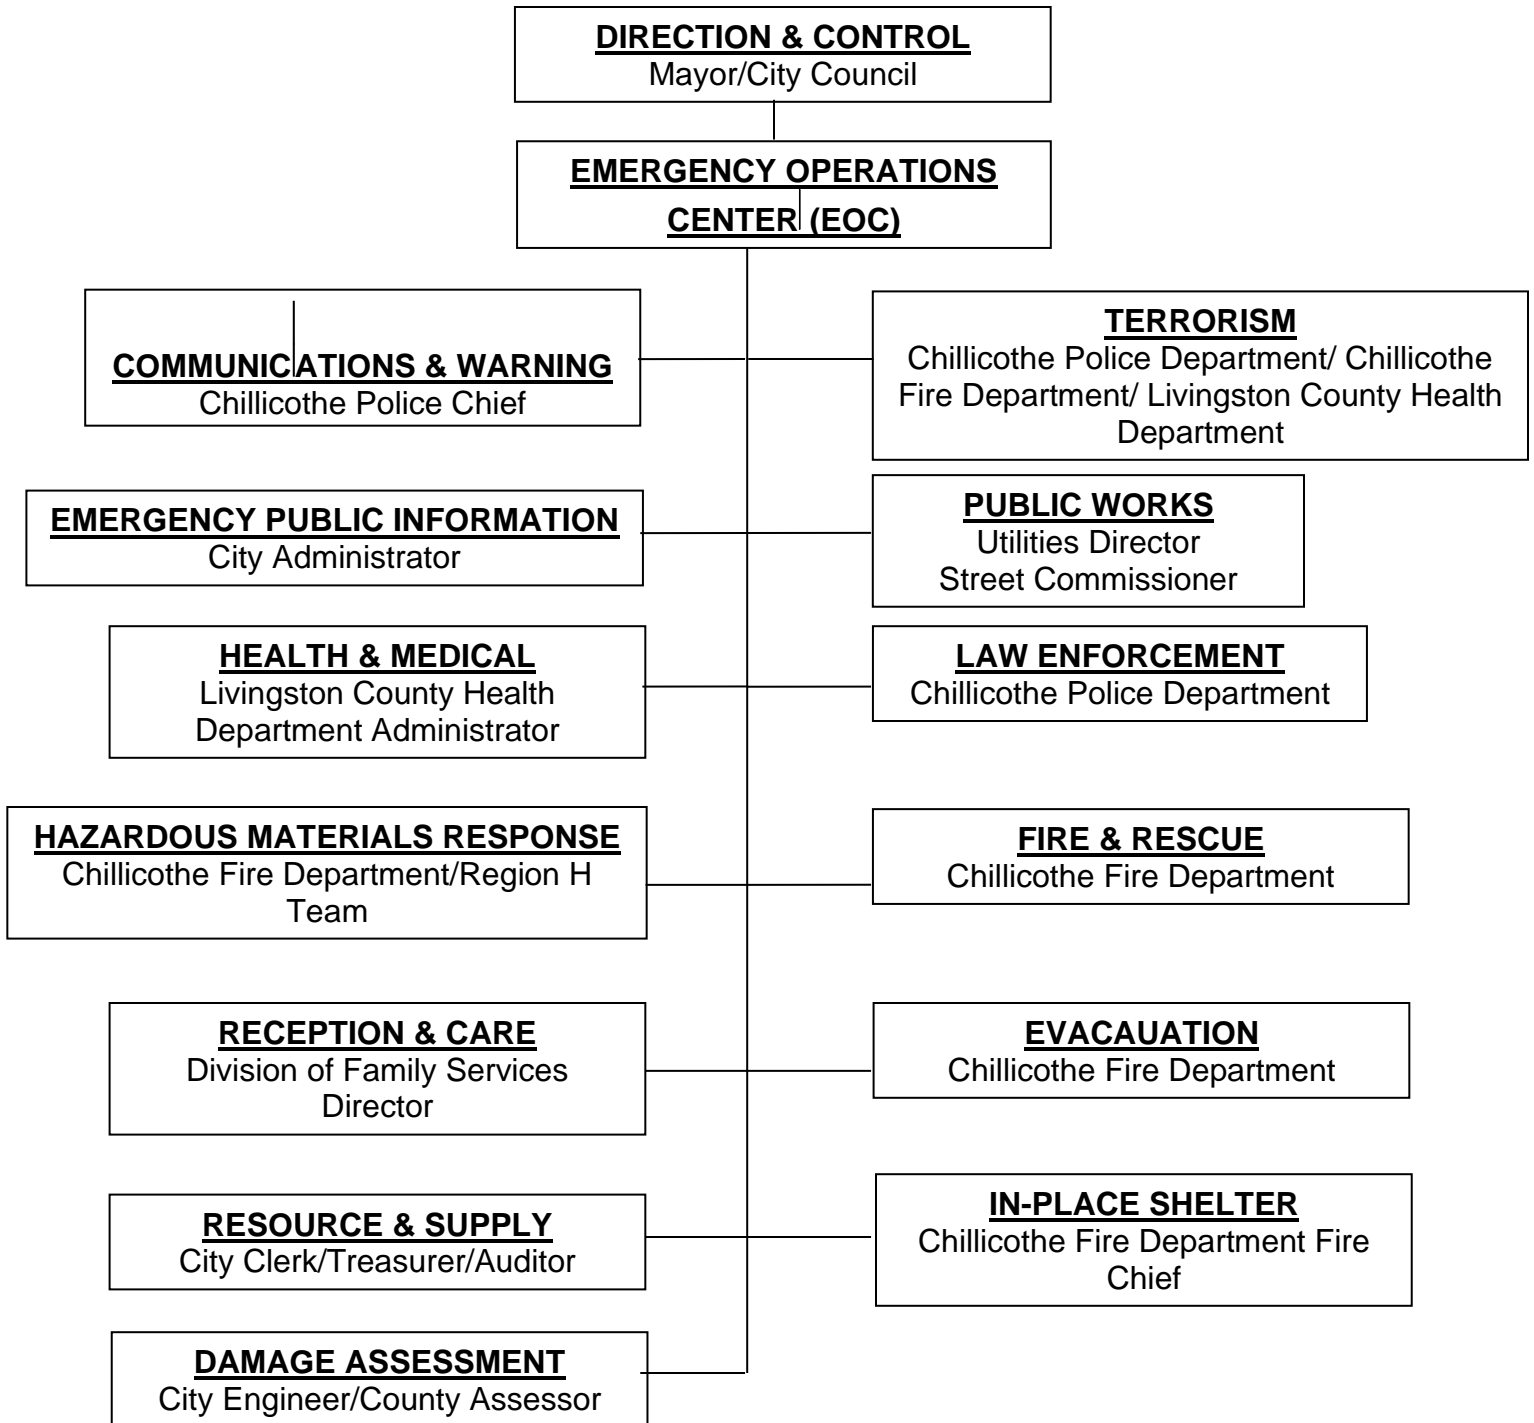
DIRECTION & CONTROL
Mayor/City Council

EMERGENCY OPERATIONS CENTER (EOC)

COMMUNICATIONS & WARNING
Chillicothe Police Chief

TERRORISM
Chillicothe Police Department/ Chillicothe Fire Department/ Livingston County Health Department

EMERGENCY PUBLIC INFORMATION
City Administrator

PUBLIC WORKS
Utilities Director
Street Commissioner

HEALTH & MEDICAL
Livingston County Health Department Administrator

LAW ENFORCEMENT
Chillicothe Police Department

HAZARDOUS MATERIALS RESPONSE
Chillicothe Fire Department/Region H Team

FIRE & RESCUE
Chillicothe Fire Department

RECEPTION & CARE
Division of Family Services Director

EVACAUATION
Chillicothe Fire Department

RESOURCE & SUPPLY
City Clerk/Treasurer/Auditor

IN-PLACE SHELTER
Chillicothe Fire Department Fire Chief

DAMAGE ASSESSMENT
City Engineer/County Assessor